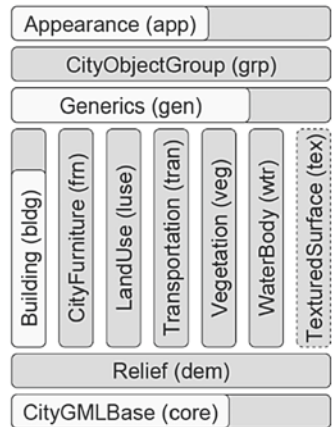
Appearance (app)

CityObjectGroup (grp)

Generics (gen)

Building (bldg)

CityFurniture (frn)

LandUse (luse)

Transportation (tran)

Vegetation (veg)

WaterBody (wtr)

TexturedSurface (tex)

Relief (dem)

CityGMLBase (core)